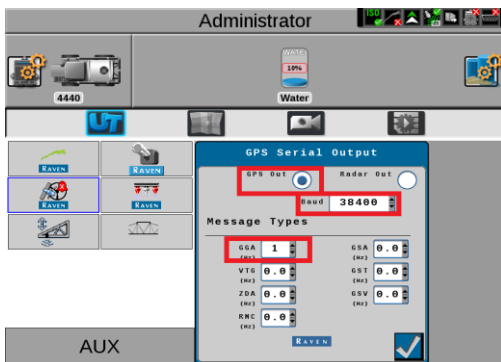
Administrator

ISO

4440

WATER
10%
Water

UT

RAVEN
RAVEN
RAVEN
RAVEN

GPS Serial Output

GPS Out

Radar Out

Baud 38400

Message Types

GGA (Hz) 1
GSA (Hz) 0.0
VTG (Hz) 0.0
GST (Hz) 0.0
ZDA (Hz) 0.0
GSV (Hz) 0.0
RMC (Hz) 0.0

RAVEN

AUX